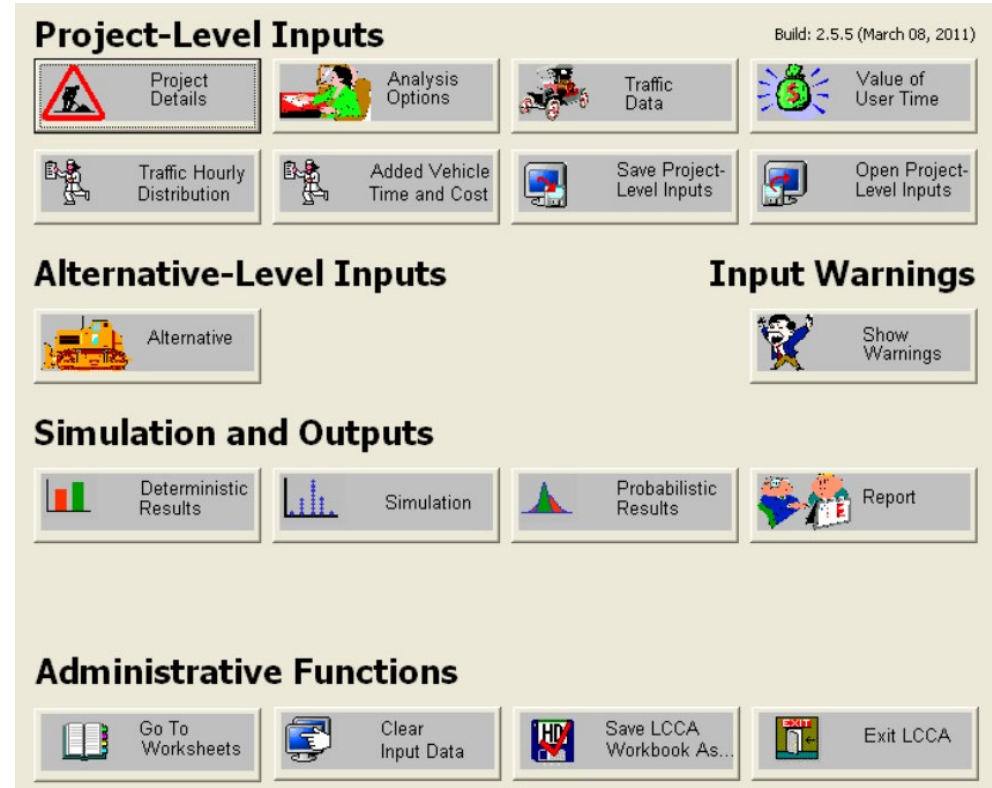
Project-Level Inputs

Build: 2.5.5 (March 08, 2011)

Project Details

Analysis Options

Traffic Data

Value of User Time

Traffic Hourly Distribution

Added Vehicle Time and Cost

Save Project-Level Inputs

Open Project-Level Inputs

Alternative-Level Inputs

Input Warnings

Alternative

Show Warnings

Simulation and Outputs

Deterministic Results

Simulation

Probabilistic Results

Report

Administrative Functions

Go To Worksheets

Clear Input Data

Save LCCA Workbook As...

EXIT

Exit LCCA